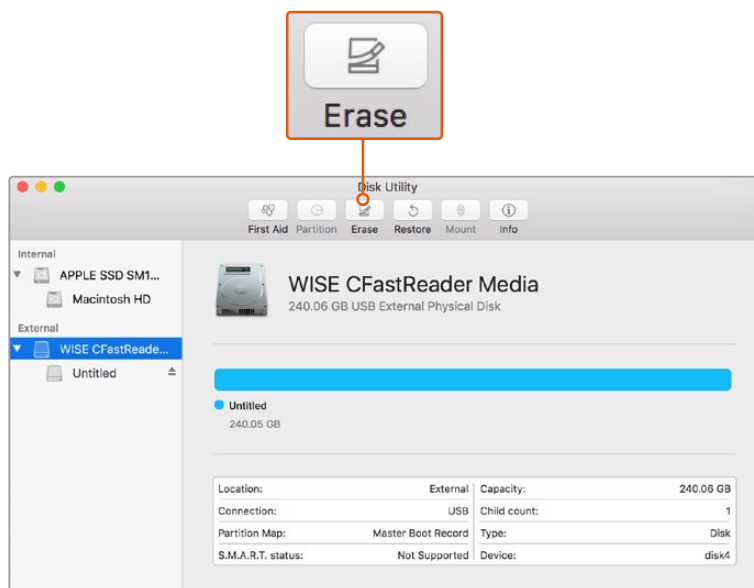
Erase

Disk Utility

First Aid Partition Erase Restore Mount Info

Internal
APPLE SSD SM1...
Macintosh HD
External
WISE CFastReade...
Untitled

WISE CFastReader Media
240.06 GB USB External Physical Disk

Untitled
240.05 GB

| Location: | External | Capacity: | 240.06 GB |
|---|---|---|---|
| Connection: | USB | Child count: | 1 |
| Partition Map: | Master Boot Record | Type: | Disk |
| S.M.A.R.T. status: | Not Supported | Device: | disk4 |